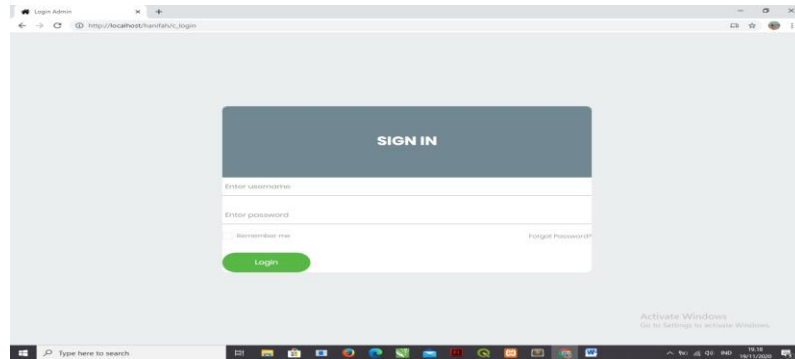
Login Admin

http://localhost/hanifah/c_login

SIGN IN

Enter username

Enter password

Remember me

Forgot Password?

Login

Activate Windows
Go to Settings to activate Windows.

Type here to search

IND 19.18 19/11/2020